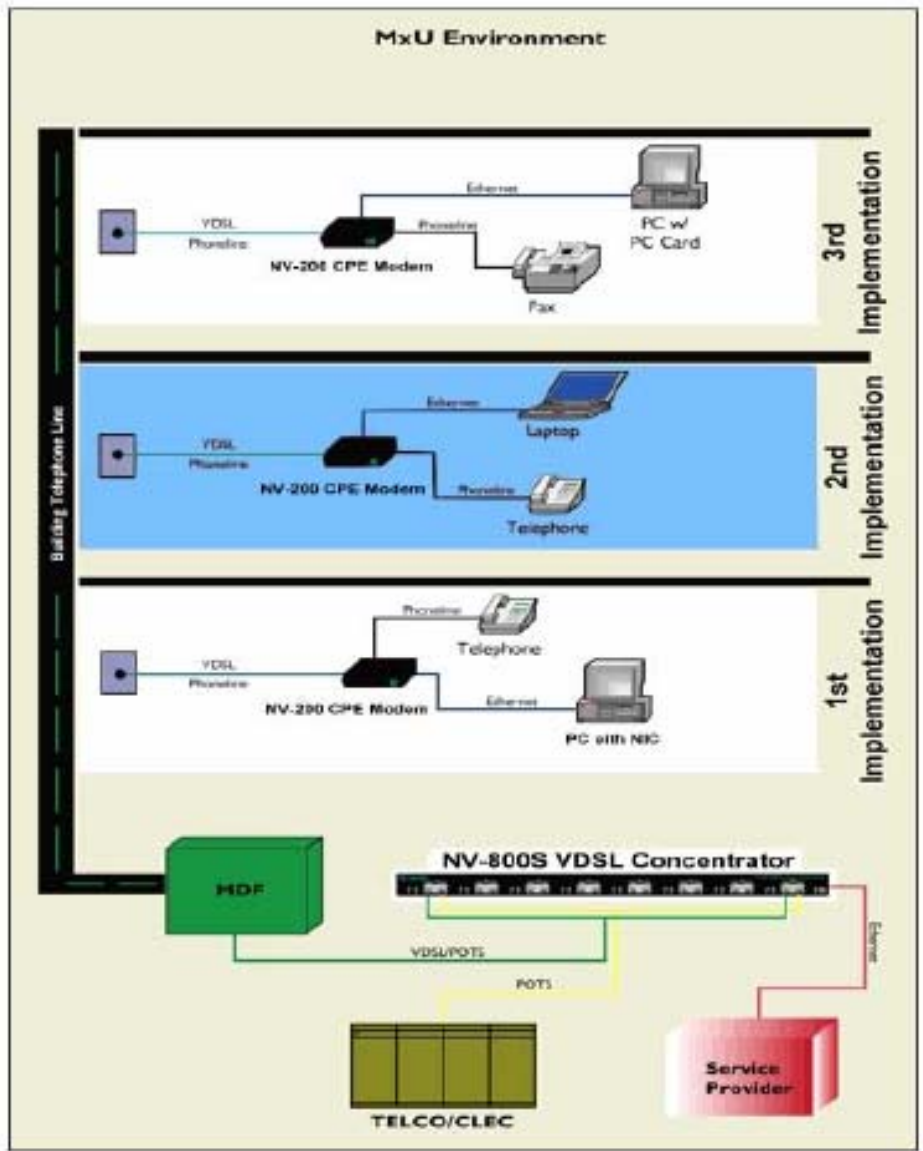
MxU Environment

Building Telephone Line

Ethernet
PC w/ PC Card
VDSL
Phoneline
Phoneline
NV-200 CPE Modem
Fax
3rd Implementation

Ethernet
Laptop
VDSL
Phoneline
NV-200 CPE Modem
Phoneline
Telephone
2nd Implementation

Phoneline
Telephone
VDSL
Phoneline
NV-200 CPE Modem
Ethernet
PC with NIC
1st Implementation

MDF
NV-800S VDSL Concentrator
VDSL/POTS
POTS
Ethernet
TELCO/CLEC
Service Provider